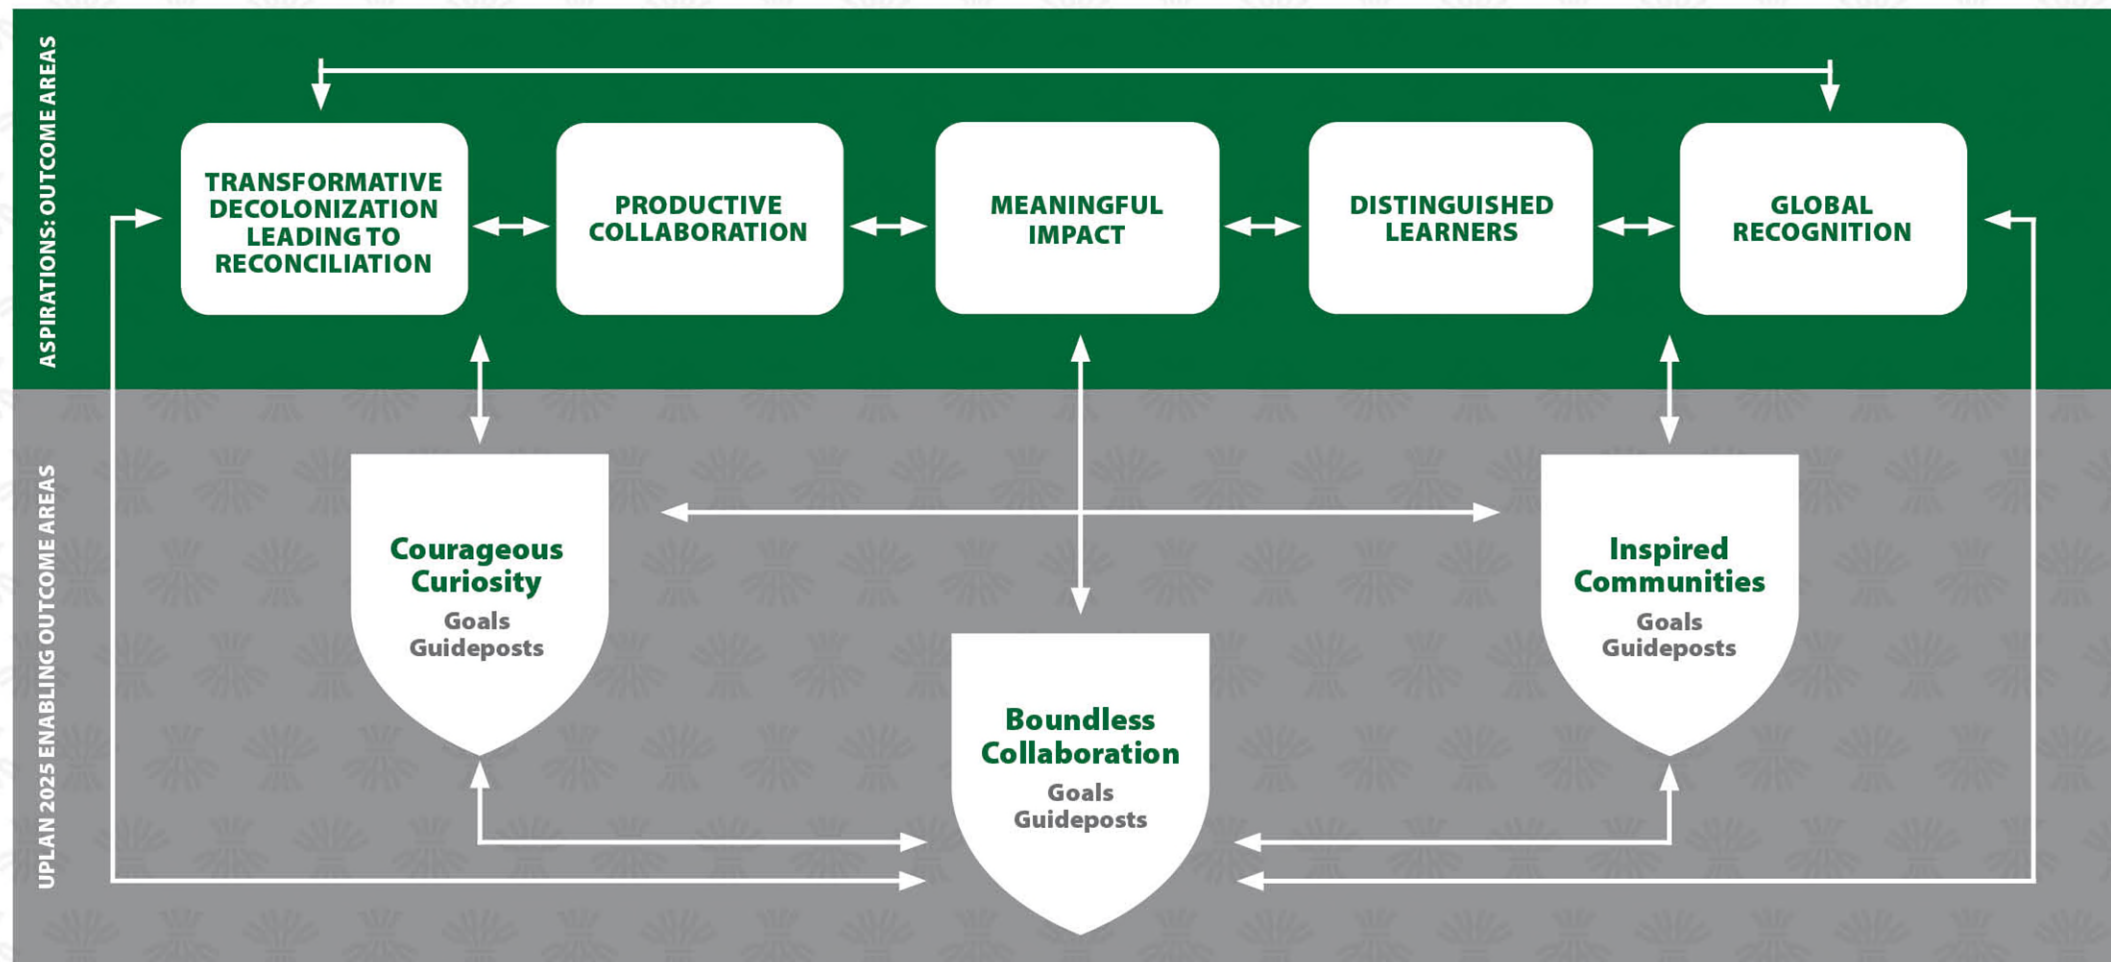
ASPIRATIONS: OUTCOME AREAS

TRANSFORMATIVE DECOLONIZATION LEADING TO RECONCILIATION

PRODUCTIVE COLLABORATION

MEANINGFUL IMPACT

DISTINGUISHED LEARNERS

GLOBAL RECOGNITION

UPLAN 2025 ENABLING OUTCOME AREAS

Courageous Curiosity
Goals
Guideposts

Inspired Communities
Goals
Guideposts

Boundless Collaboration
Goals
Guideposts